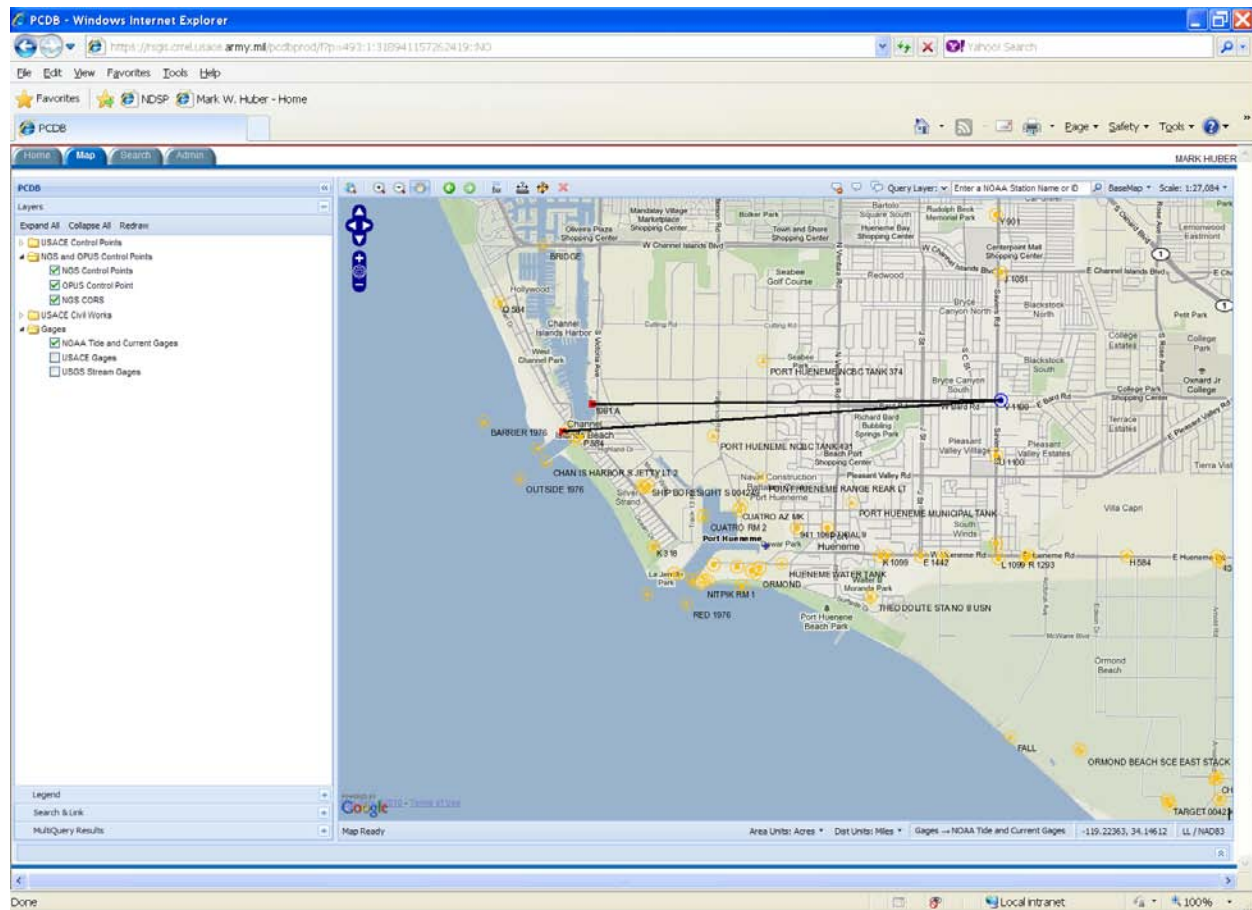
PCDB - Windows Internet Explorer

https://rsgis.crrel.usace.army.mil/pcdbprod/f?p=493:1:3189411572624​19::NO

Yahoo! Search

File Edit View Favorites Tools Help

Favorites NDSP Mark W. Huber - Home

PCDB

Page ▾ Safety ▾ Tools ▾

Home Map Search Admin

MARK HUBER

PCDB

Layers

Expand All Collapse All Redraw

USACE Control Points
NGS and OPUS Control Points
NGS Control Points
OPUS Control Point
NGS CORS
USACE Civil Works
Gages
NOAA Tide and Current Gages
USACE Gages
USGS Stream Gages

Query Layer: Enter a NOAA Station Name or ID BaseMap ▾ Scale: 1:27,084 ▾

Mandalay Village Marketplace Shopping Center
Oliveira Plaza Shopping Center
Bolker Park
Town and Shore Shopping Center
Bartolo Square South
Rudolph Beck Memorial Park
Hueneme Bay Shopping Center
W Channel Islands Blvd
Y 901
Centerpoint Mall Shopping Center
Lemonwood Eastmont
BRIDGE
Hollywood
Seabee Golf Course
Redwood
E Channel Islands Blvd
E Ch
Q 584
Bryce Canyon North
T 1051
Blackstock North
Petit Park
Channel Islands Harbor
Cutting Rd
College Estates
College Park
West Channel Park
Seabee Park
Blackstock South
PORT HUENEME NCBC TANK 374
Bryce Canyon South
Oxnard Jr College
1081 A
V 1109
E Bard Rd
College Park Shopping Center
Richard Bard Bubbling Springs Park
Terrace Estates
E Pleasant Valley Rd
BARRIER 1976
Channel Beach
P 584
PORT HUENEME NCBC TANK 431
Beach Port Shopping Center
Pleasant Valley Village
Pleasant Valley Estates
U 1100
Tierra Vist
CHAN IS HARBOR S JETTY LT 2
Naval Construction
Pleasant Valley Rd
OUTSIDE 1976
Silver Strand
SHIP BOR SIGHT S 0042
PORT HUENEME RANGE REAR LT
Port Hueneme
CUATRO AZ MK
PORT HUENEME MUNICIPAL TANK
Villa Capri
CUATRO RM 2
South Winds
Port Hueneme
941 1060 TIDAL 9
Hueneme
K 318
K 1099
E 1442
W Hueneme Rd
L 1099
R 1293
Hueneme Rd
H584
E Hueneme Rd
La Janelle Park
HUENEME WATER TANK
ORMOND
Moranda Park
NITPIK RM 1
THEODOLITE STA NO 8 USN
RED 1976
Port Hueneme Beach Park
McWane Blvd
Ormond Beach
FALL
ORMOND BEACH SCE EAST STACK
TARGET 0042
Google
Terms of Use

Legend
Search & Link
MultiQuery Results

Map Ready
Area Units: Acres ▾
Dist Units: Miles ▾
Gages → NOAA Tide and Current Gages
-119.22363, 34.14612
LL / NAD83

Done
Local intranet
100%